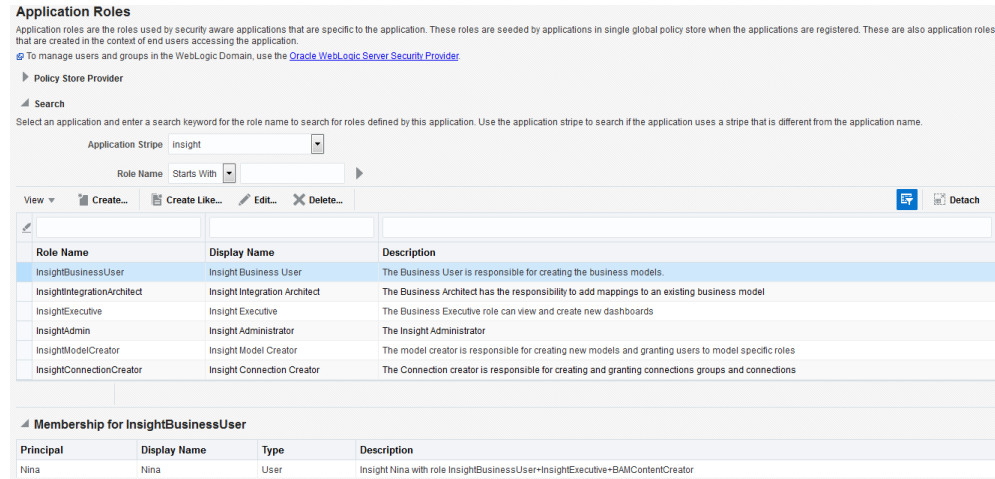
Application Roles

Application roles are the roles used by security aware applications that are specific to the application. These roles are seeded by applications in single global policy store when the applications are registered. These are also application roles that are created in the context of end users accessing the application.

To manage users and groups in the WebLogic Domain, use the Oracle WebLogic Server Security Provider.

Policy Store Provider

Search

Select an application and enter a search keyword for the role name to search for roles defined by this application. Use the application stripe to search if the application uses a stripe that is different from the application name.

Application Stripe insight

Role Name Starts With

View Create... Create Like... Edit... Delete... Detach

| Role Name | Display Name | Description |
|---|---|---|
| InsightBusinessUser | Insight Business User | The Business User is responsible for creating the business models. |
| InsightIntegrationArchitect | Insight Integration Architect | The Business Architect has the responsibility to add mappings to an existing business model |
| InsightExecutive | Insight Executive | The Business Executive role can view and create new dashboards |
| InsightAdmin | Insight Administrator | The Insight Administrator |
| InsightModelCreator | Insight Model Creator | The model creator is responsible for creating new models and granting users to model specific roles |
| InsightConnectionCreator | Insight Connection Creator | The Connection creator is responsible for creating and granting connections groups and connections |

Membership for InsightBusinessUser

| Principal | Display Name | Type | Description |
|---|---|---|---|
| Nina | Nina | User | Insight Nina with role InsightBusinessUser+InsightExecutive+BAMContentCreator |